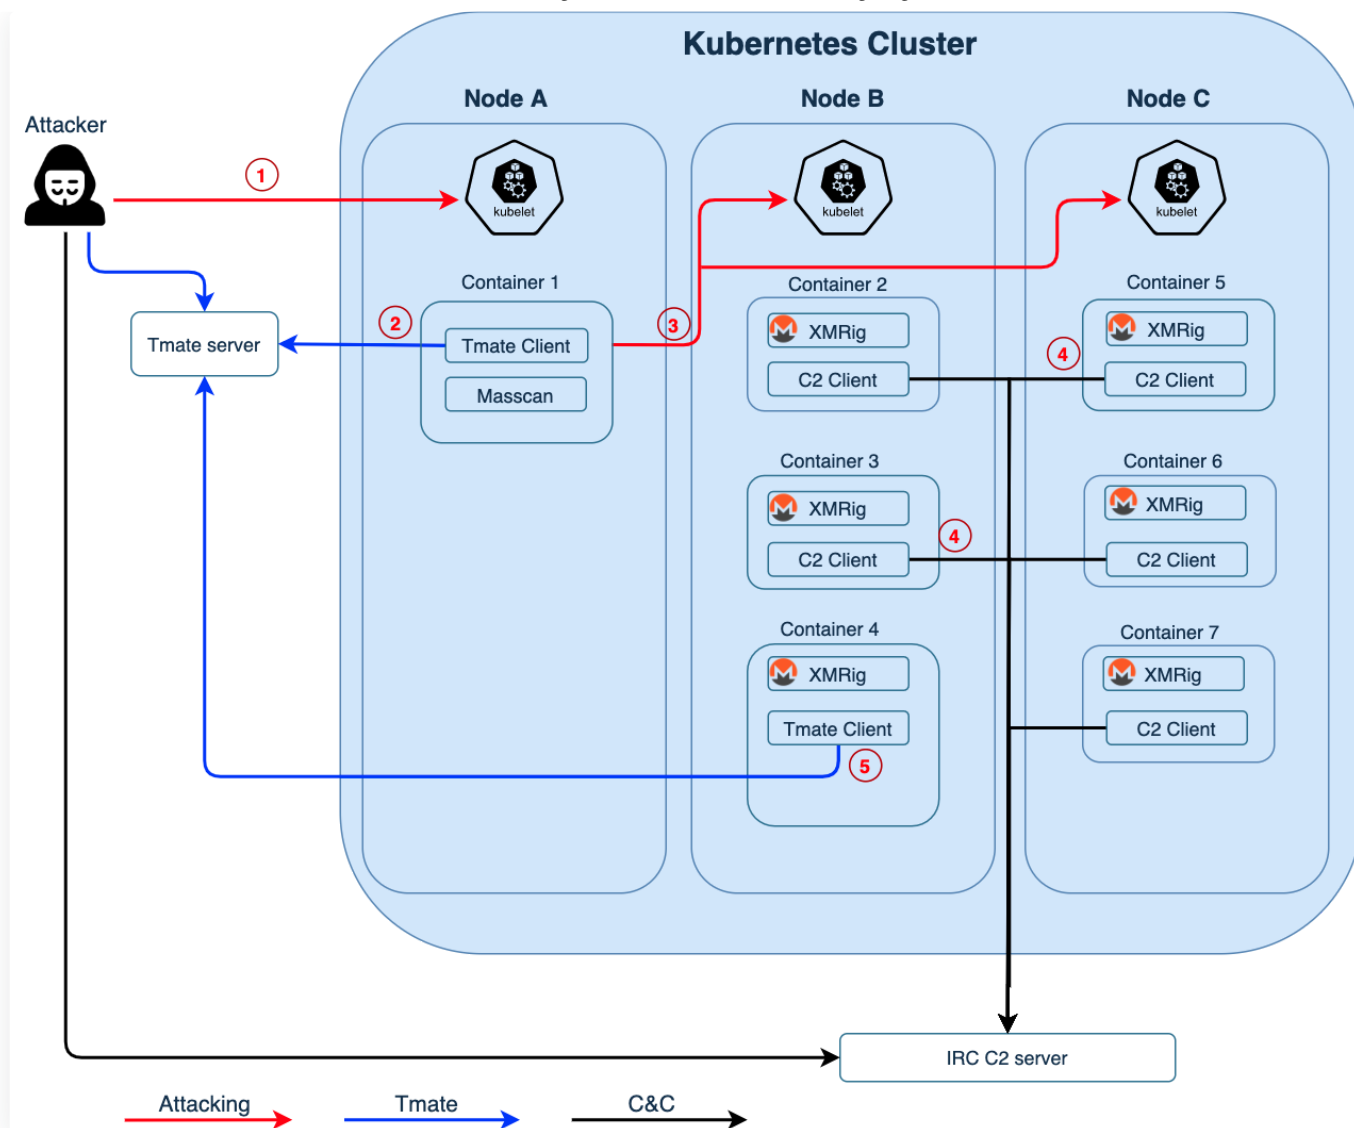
Kubernetes Cluster

Attacker

Node A

Node B

Node C

1

kubelet

kubelet

kubelet

Container 1

Container 2

Container 5

Tmate server

2

Tmate Client

3

XMRig

XMRig

4

Masscan

C2 Client

C2 Client

Container 3

Container 6

XMRig

XMRig

4

C2 Client

C2 Client

Container 4

Container 7

XMRig

XMRig

Tmate Client

C2 Client

5

IRC C2 server

Attacking

Tmate

C&C